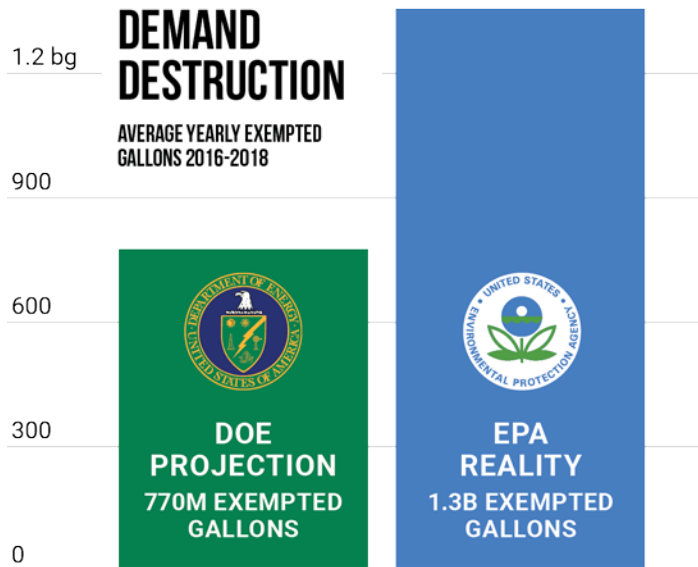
DEMAND DESTRUCTION

AVERAGE YEARLY EXEMPTED GALLONS 2016-2018

1.2 bg
900
600
300
0

DEPARTMENT OF ENERGY
UNITED STATES OF AMERICA

DOE PROJECTION
770M EXEMPTED GALLONS

UNITED STATES
ENVIRONMENTAL PROTECTION AGENCY

EPA REALITY
1.3B EXEMPTED GALLONS